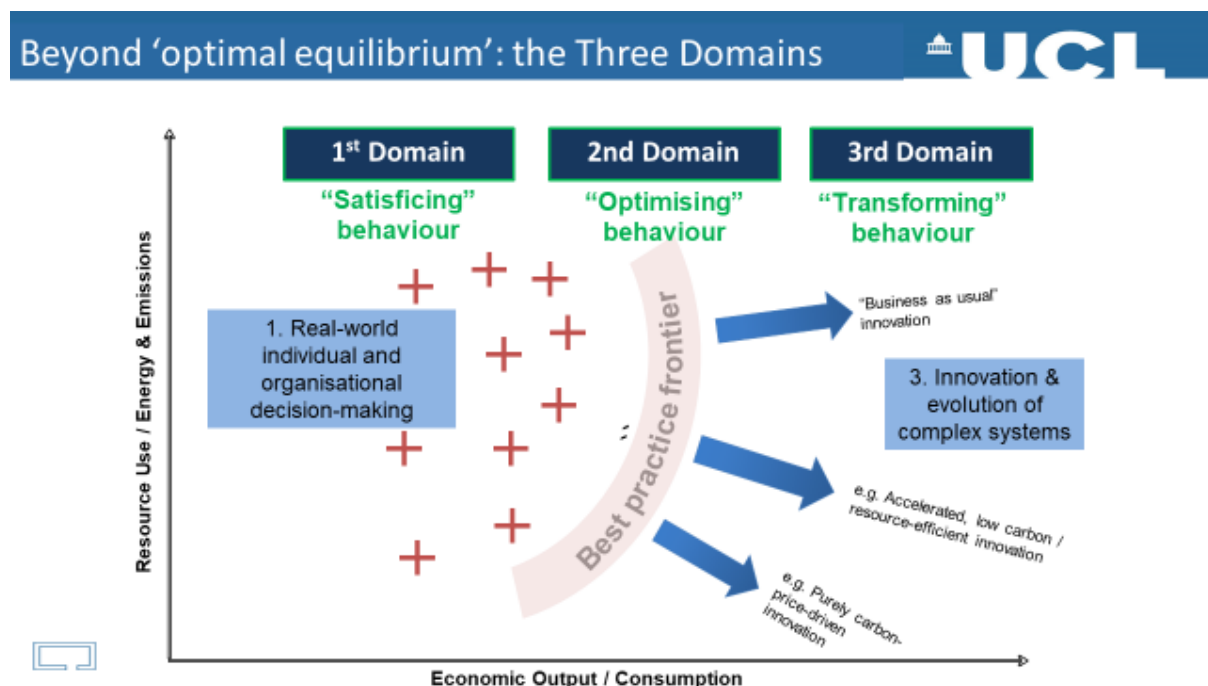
Beyond ‘optimal equilibrium’: the Three Domains

UCL

$1^{st}$ Domain

“Satisficing” behaviour

2nd Domain

“Optimising” behaviour

3rd Domain

“Transforming” behaviour

1. Real-world individual and organisational decision-making

Best practice frontier

“Business as usual” innovation

3. Innovation & evolution of complex systems

e.g. Accelerated, low carbon / resource-efficient innovation

e.g. Purely carbon-price-driven innovation

Resource Use / Energy & Emissions

Economic Output / Consumption